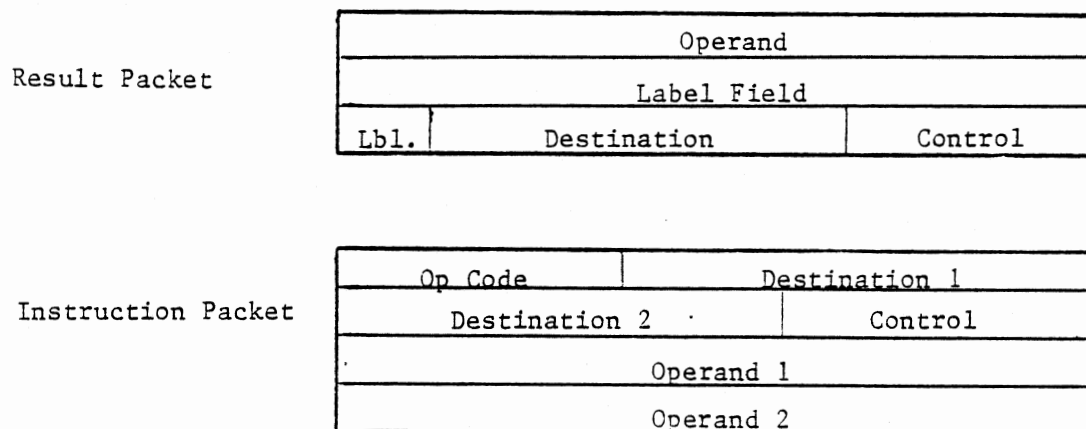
Result Packet

| Operand | | |
|---|---|---|
| Label Field | | |
| Lbl. | Destination | Control |

Instruction Packet

| Op Code | Destination 1 |
|---|---|
| Destination 2 | Control |
| Operand 1 | |
| Operand 2 | |